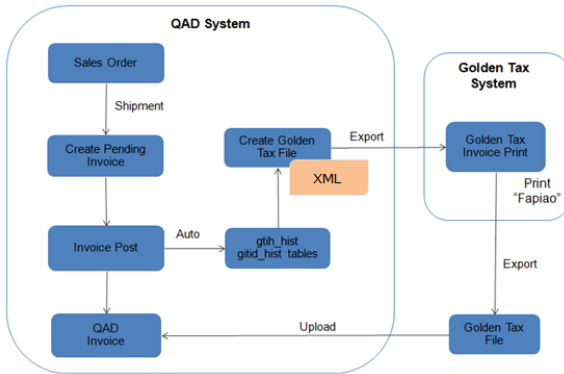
QAD System

Sales Order

Shipment

Create Pending Invoice

Invoice Post

Auto

gtih_hist gitid_hist tables

Create Golden Tax File

XML

Export

QAD Invoice

Upload

Golden Tax System

Golden Tax Invoice Print

Print "Fapiao"

Export

Golden Tax File